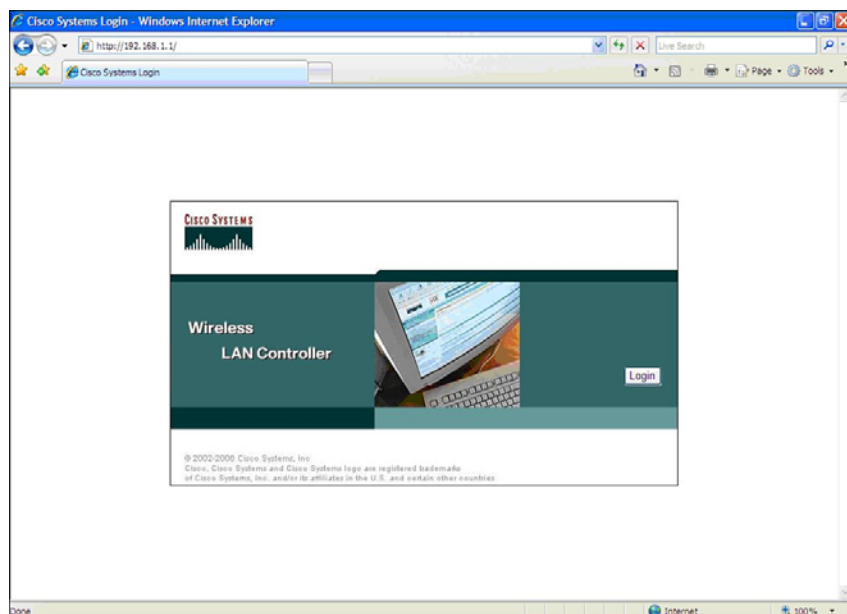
Cisco Systems Login - Windows Internet Explorer

http://192.168.1.1/

Live Search

Cisco Systems Login

Page • Tools •

CISCO SYSTEMS

Wireless

LAN Controller

Login

© 2002-2006 Cisco Systems, Inc.
Cisco, Cisco Systems and Cisco Systems logo are registered trademarks of Cisco Systems, Inc. and/or its affiliates in the U.S. and certain other countries

Done

Internet

100%